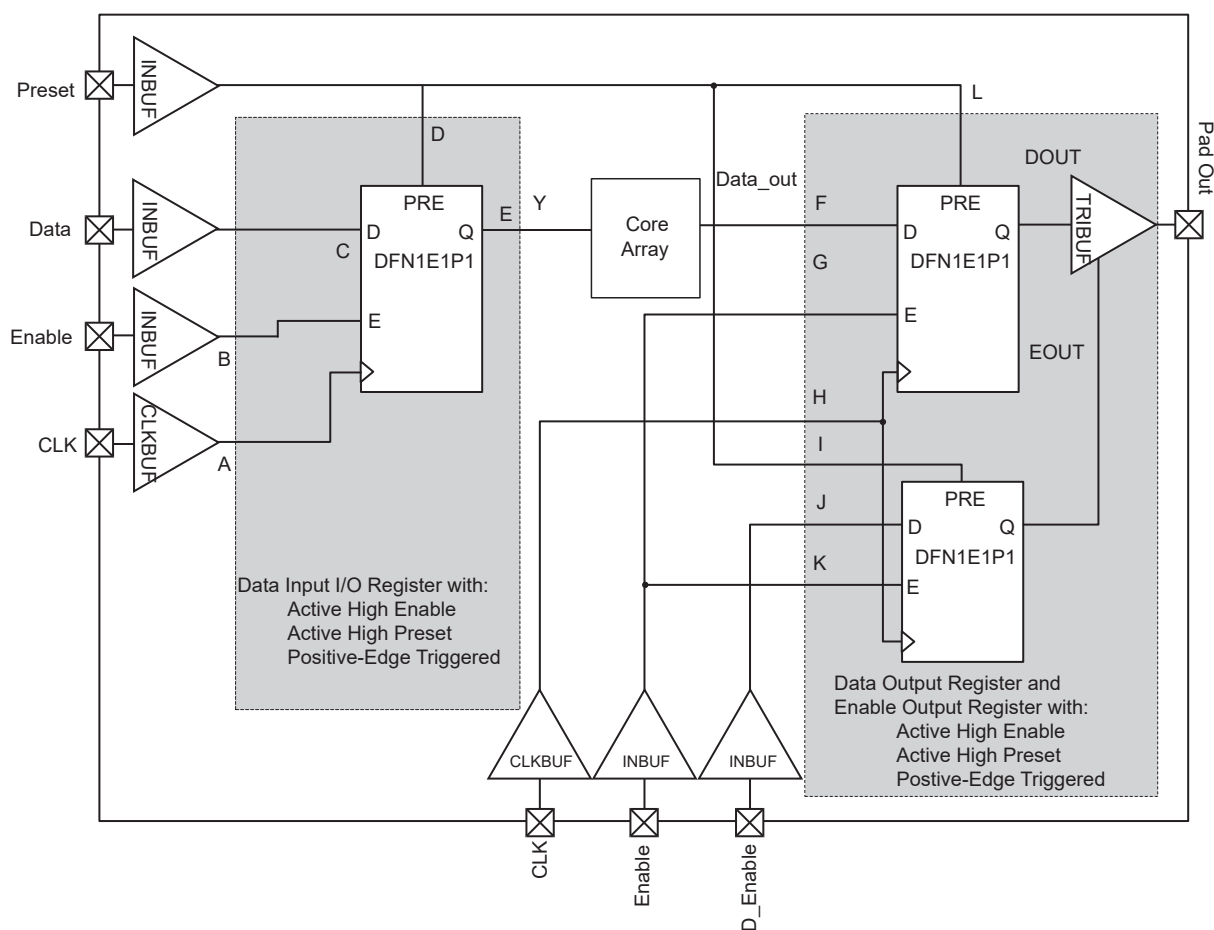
Preset
INBUF
D
L
Pad Out
DOUT
Data_out
Data
INBUF
PRE
E
Y
Core Array
F
PRE
D
Q
D
Q
TRIBUF
C
DFN1E1P1
G
DFN1E1P1
Enable
INBUF
E
E
B
EOUT
CLK
CLKBUF
H
A
I
PRE
J
D
Q
DFN1E1P1
K
E
Data Input I/O Register with:
Active High Enable
Active High Preset
Positive-Edge Triggered
Data Output Register and
Enable Output Register with:
Active High Enable
Active High Preset
Postive-Edge Triggered
CLKBUF
INBUF
INBUF
CLK
Enable
D_Enable